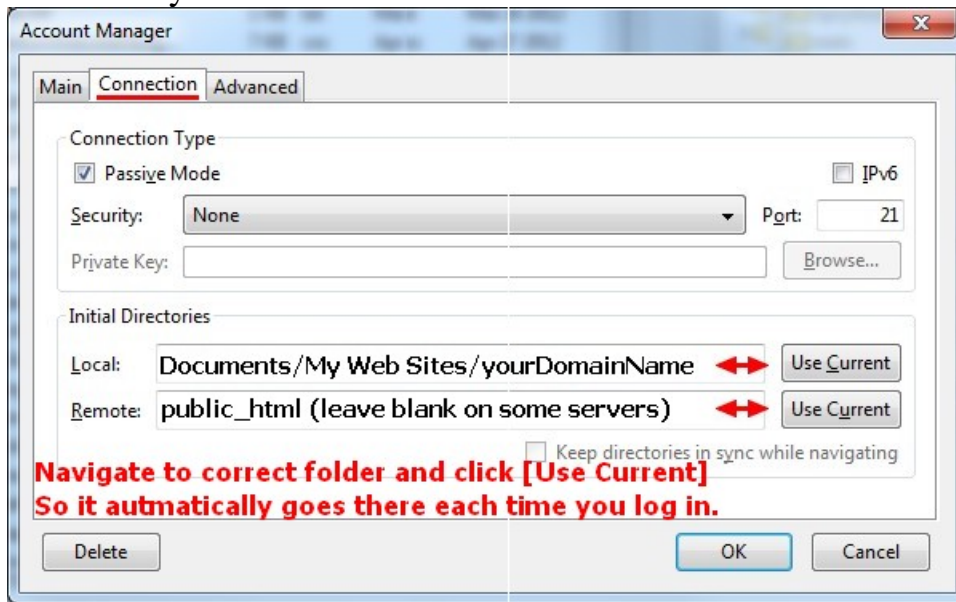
Account Manager

Main | Connection | Advanced

Connection Type

Passive Mode

IPv6

Security: None

Port: 21

Private Key:

Browse...

Initial Directories

Local: Documents/My Web Sites/yourDomainName

Use Current

Remote: public_html (leave blank on some servers)

Use Current

Keep directories in sync while navigating

Navigate to correct folder and click [Use Current]
So it autmatically goes there each time you log in.

Delete

OK

Cancel